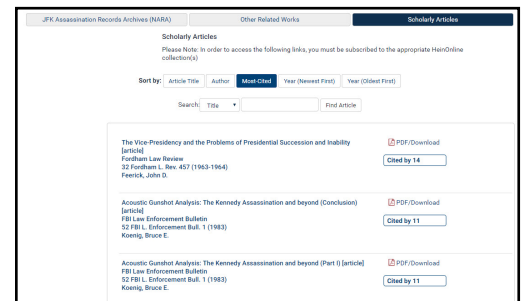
JFK Assassination Records Archives (NARA) | Other Related Works | Scholarly Articles

Scholarly Articles

Please Note: In order to access the following links, you must be subscribed to the appropriate HeinOnline collection(s)

Sort by: Article Title | Author | Most-Cited | Year (Newest First) | Year (Oldest First)

Search: Title | Find Article

The Vice-Presidency and the Problems of Presidential Succession and Inability [article]
Fordham Law Review
32 Fordham L. Rev. 457 (1963-1964)
Feerick, John D.

PDF/Download
Cited by 14

Acoustic Gunshot Analysis: The Kennedy Assassination and beyond (Conclusion) [article]
FBI Law Enforcement Bulletin
52 FBI L. Enforcement Bull. 1 (1983)
Koenig, Bruce E.

PDF/Download
Cited by 11

Acoustic Gunshot Analysis: The Kennedy Assassination and beyond (Part I) [article]
FBI Law Enforcement Bulletin
52 FBI L. Enforcement Bull. 1 (1983)
Koenig, Bruce E.

PDF/Download
Cited by 11